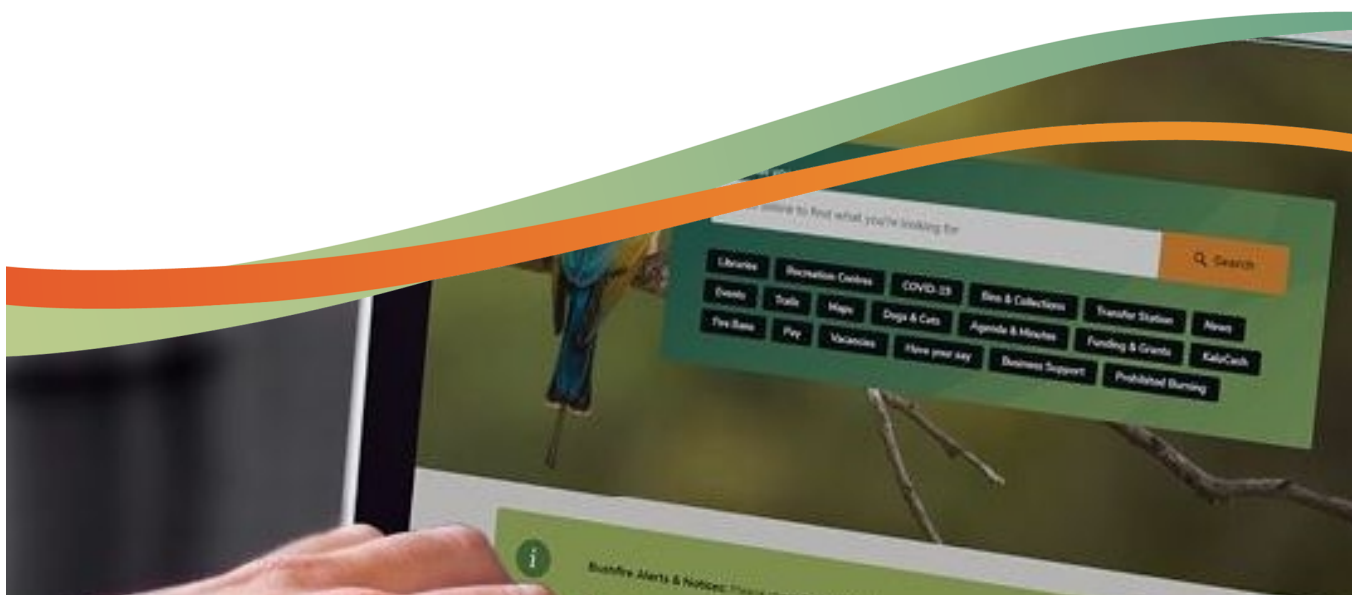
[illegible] online to find what you're looking for

Search

Libraries
Recreation Centres
COVID-19
Bins & Collections
Transfer Station
News
Events
Trails
Maps
Dogs & Cats
Agenda & Minutes
Funding & Grants
KalaCash
Fire Bans
Pay
Vacancies
Have your say
Business Support
Prohibited Burning

Bushfire Alerts & Notices: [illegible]